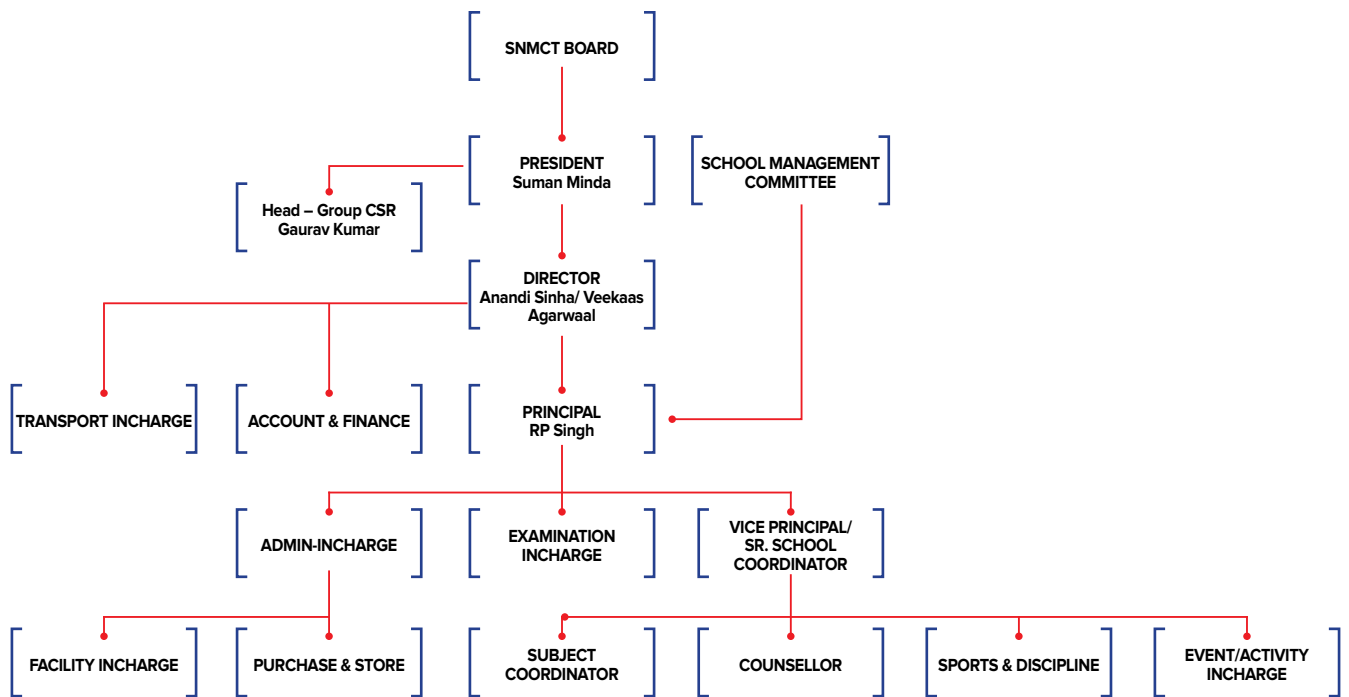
SNMCT BOARD

PRESIDENT
Suman Minda

SCHOOL MANAGEMENT COMMITTEE

Head – Group CSR
Gaurav Kumar

DIRECTOR
Anandi Sinha/ Veekaas Agarwaal

TRANSPORT INCHARGE

ACCOUNT & FINANCE

PRINCIPAL
RP Singh

ADMIN-INCHARGE

EXAMINATION INCHARGE

VICE PRINCIPAL/ SR. SCHOOL COORDINATOR

FACILITY INCHARGE

PURCHASE & STORE

SUBJECT COORDINATOR

COUNSELLOR

SPORTS & DISCIPLINE

EVENT/ACTIVITY INCHARGE